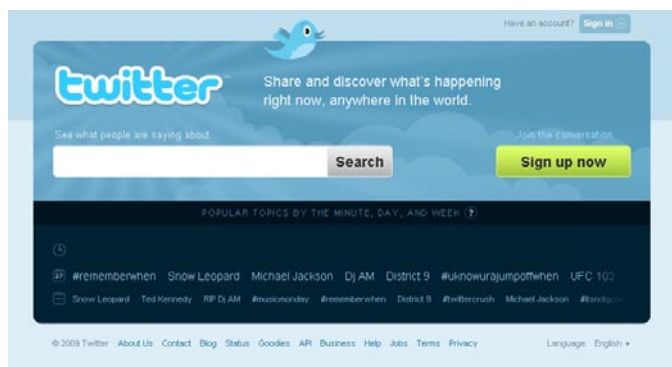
Have an account? Sign in

twitter

Share and discover what's happening right now, anywhere in the world.

See what people are saying about...

Search

Join the conversation.

Sign up now

POPULAR TOPICS BY THE MINUTE, DAY, AND WEEK ?

27 #rememberwhen Snow Leopard Michael Jackson Dj AM District 9 #uknowurajumpoffwhen UFC 102

Snow Leopard Ted Kennedy RIP Dj AM #musicmonday #rememberwhen District 9 #twittercrush Michael Jackson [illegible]

© 2009 Twitter About Us Contact Blog Status Goodies API Business Help Jobs Terms Privacy

Language: English